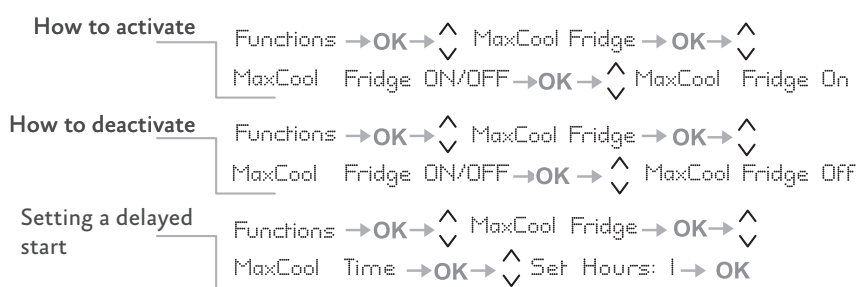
How to activate

Functions → OK → $\hat{}$ $\check{}$ MaxCool Fridge → OK → $\hat{}$ $\check{}$ MaxCool Fridge ON/OFF → OK → $\hat{}$ $\check{}$ MaxCool Fridge On

How to deactivate

Functions → OK → $\hat{}$ $\check{}$ MaxCool Fridge → OK → $\hat{}$ $\check{}$ MaxCool Fridge ON/OFF → OK → $\hat{}$ $\check{}$ MaxCool Fridge Off

Setting a delayed start

Functions → OK → $\hat{}$ $\check{}$ MaxCool Fridge → OK → $\hat{}$ $\check{}$ MaxCool Time → OK → $\hat{}$ $\check{}$ Set Hours: 1 → OK